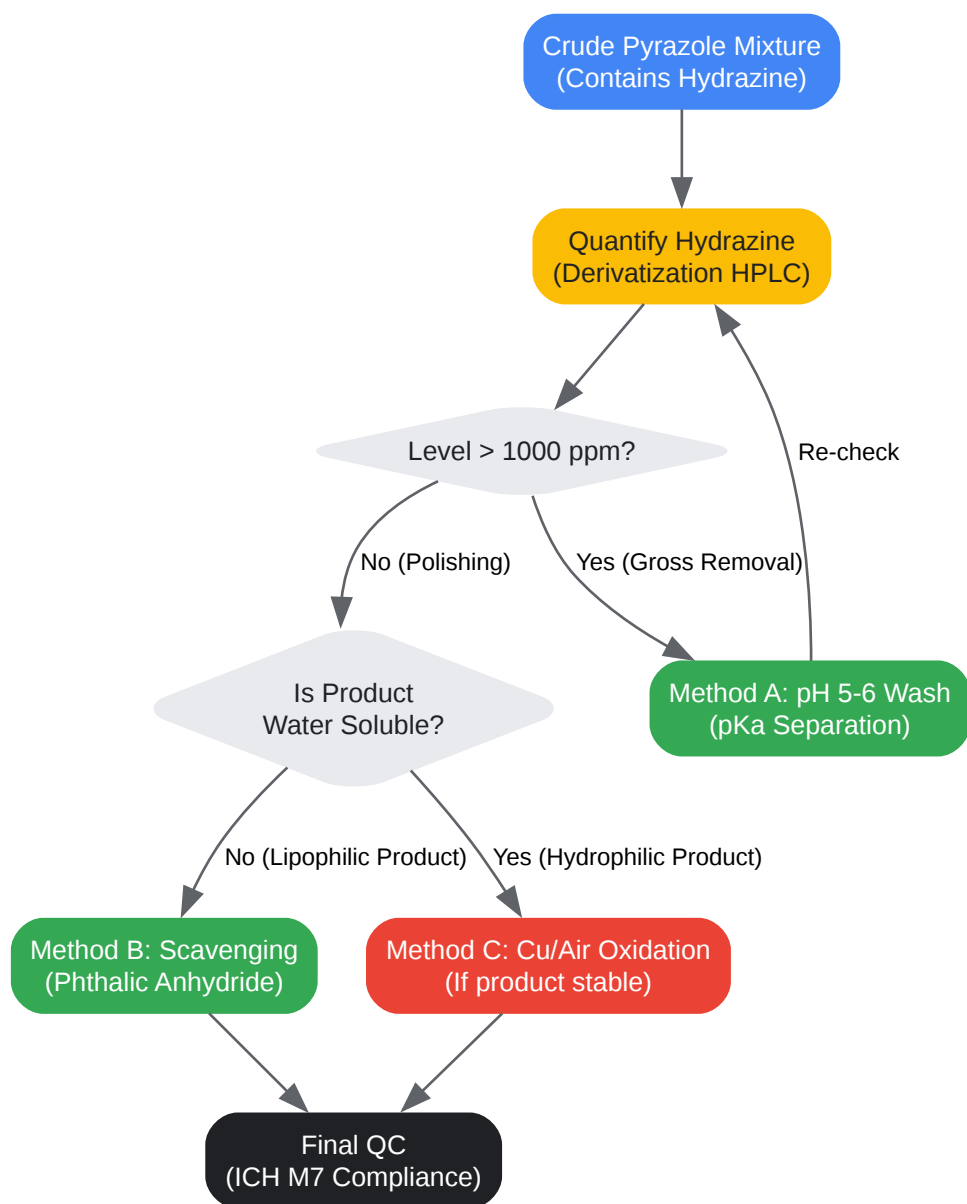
Crude Pyrazole Mixture
(Contains Hydrazine)

Quantify Hydrazine
(Derivatization HPLC)

Level > 1000 ppm?

Re-check

No (Polishing)

Yes (Gross Removal)

Is Product
Water Soluble?

Method A: pH 5-6 Wash
(pKa Separation)

No (Lipophilic Product)

Yes (Hydrophilic Product)

Method B: Scavenging
(Phthalic Anhydride)

Method C: Cu/Air Oxidation
(If product stable)

Final QC
(ICH M7 Compliance)